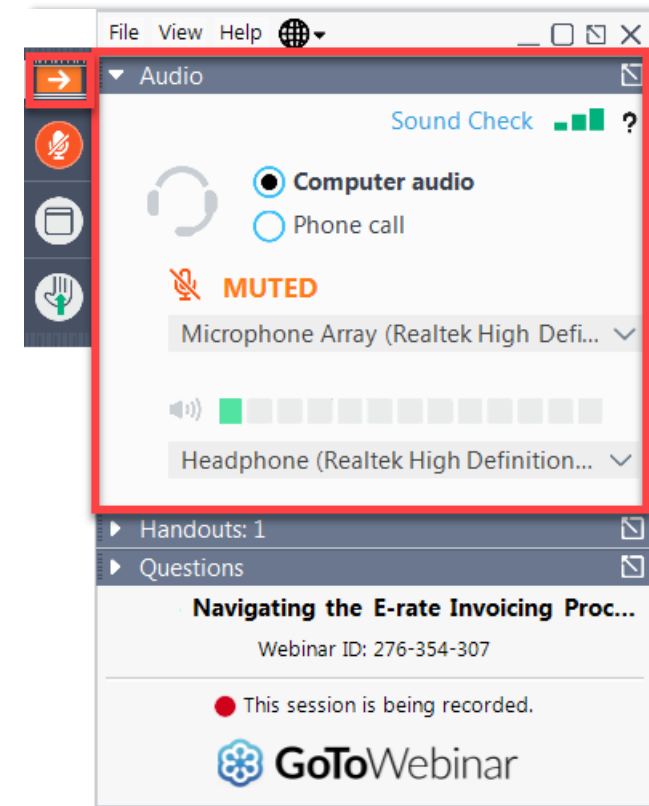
File View Help

Audio

Sound Check ?

Computer audio
Phone call

MUTED

Microphone Array (Realtek High Defi...

Headphone (Realtek High Definition...

Handouts: 1

Questions

Navigating the E-rate Invoicing Proc...

Webinar ID: 276-354-307

This session is being recorded.

GoToWebinar